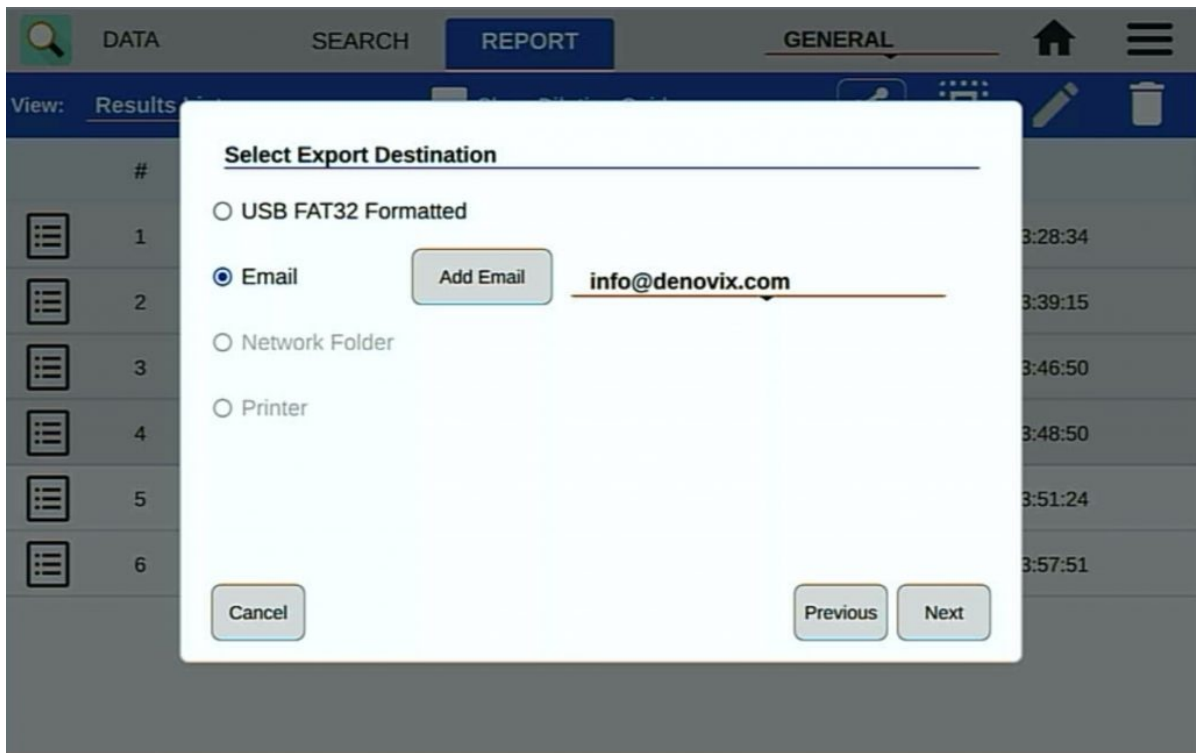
DATA SEARCH REPORT GENERAL

View: Results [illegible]

#

1 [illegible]3:28:34
2 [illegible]3:39:15
3 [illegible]3:46:50
4 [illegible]3:48:50
5 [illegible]3:51:24
6 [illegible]3:57:51

Select Export Destination

USB FAT32 Formatted

Email

Add Email

info@denovix.com

Network Folder

Printer

Cancel

Previous

Next